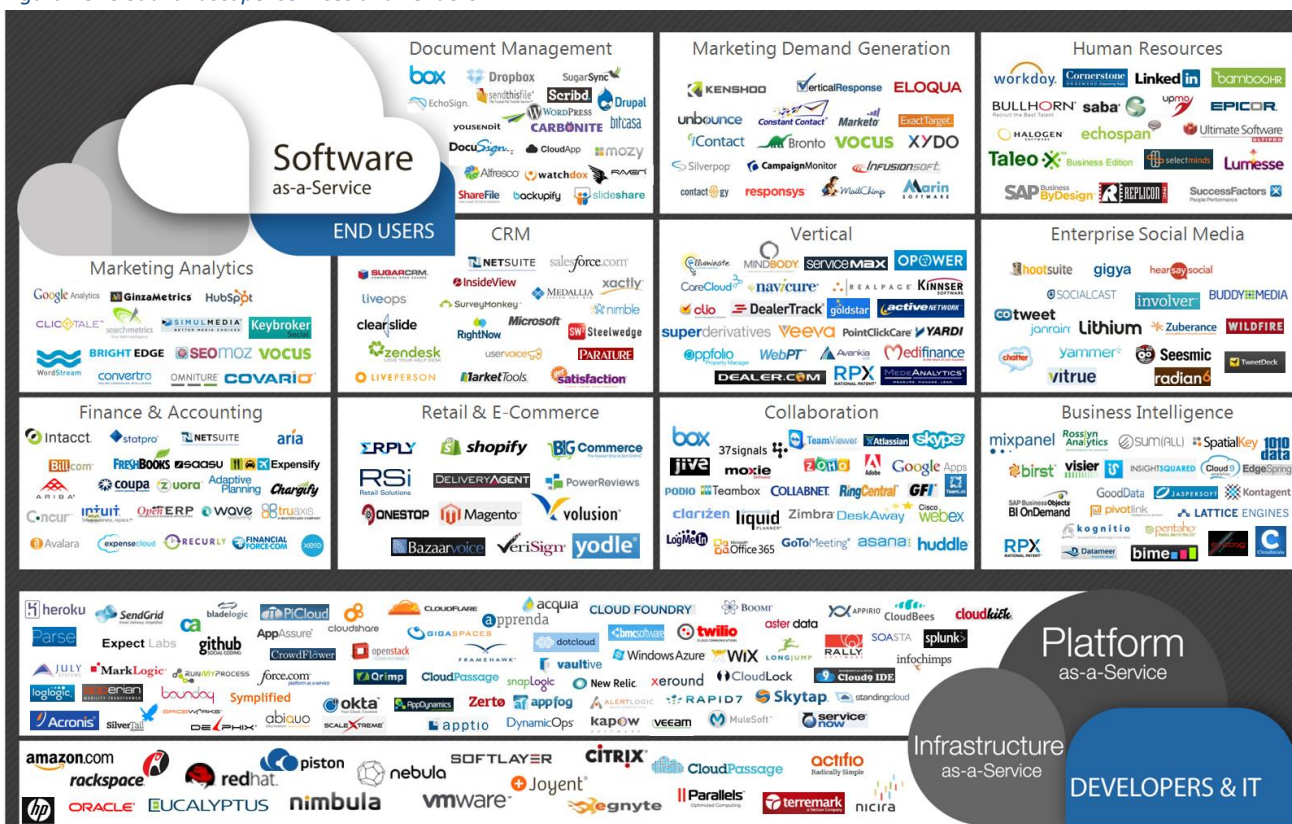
Software as-a-Service

END USERS

Document Management

box Dropbox SugarSync EchoSign sendthisfile Scribd WordPress Drupal yousendit CARBONITE bitcasa DocuSign CloudApp mozy Alfresco watchdox RAVEN ShareFile backupify slideshare

Marketing Demand Generation

KENSHOO VerticalResponse ELOQUA unbounce Constant Contact Marketo ExactTarget iContact Bronto VOCUS XYDO Silverpop CampaignMonitor InfusionSoft contactology responsys MailChimp Marin SOFTWARE

Human Resources

workday. Cornerstone LinkedIn bambooHR BULLHORN saba upmo EPICOR HALOGEN echospan Ultimate Software Taleo Business Edition selectminds Lumesse SAP Business ByDesign REPLICON SuccessFactors

Marketing Analytics

Google Analytics GinzaMetrics HubSpot CLICKTALE searchmetrics SIMULMEDIA Keybroker WordStream BRIGHT EDGE SEOMOZ VOCUS convertro OMNITURE COVARIO

CRM

SUGARCRM. NETSUITE salesforce.com InsideView xactly liveops MEDALLIA SurveyMonkey nimble clear slide RightNow Microsoft Steelwedge zendesk uservoice PARATURE LIVEPERSON MarketTools satisfaction

Vertical

Eliminate MINDBODY servicemax OPOWER CoreCloud navicure REALPAGE KINNSER clio DealerTrack goldstar activeNETWORK superderivatives veeva PointClickCare YARDI appfolio WebPT Avenkia Medifinance DEALER.COM RPX MEDIDATA

Enterprise Social Media

hootsuite gigya hearsaysocial SOCIALCAST involver BUDDYMEDIA cotweet janrain Lithium Zuberance WILDFIRE chatter yammer Seesmic TweetDeck vitrue radian6

Finance & Accounting

Intacct. statpro NETSUITE aria Bill.com FRESHBOOKS saasu Expensify ARIBA coupa zuora Adaptive Planning Chargify Concur intuit OpenERP wave truaxis Avalara expensecloud RECURLY FINANCIALFORCE.COM xero

Retail & E-Commerce

ERPLY shopify BIG Commerce RSi Retail Solutions DELIVERYAGENT PowerReviews ONESTOP Magento volusion Bazaarvoice VeriSign yodle

Collaboration

box 37signals TeamViewer Atlassian skype jive moxie zoho Adobe Google Apps PODIO Teambox COLLABNET RingCentral GFI clarizen liquid Zimbra DeskAway webex LogMeIn Office 365 GoToMeeting asana huddle

Business Intelligence

mixpanel Rosslyn Analytics SUM(ALL) SpatialKey 1010data birst visier INSIGHTSQUARED Cloud9 EdgeSpring SAP BusinessObjects BI OnDemand GoodData JASPERSOFT Kontagent pivotlink LATTICE ENGINES kognitio pentaho RPX Datameer bime Cloudera

heroku SendGrid ca bladelogic PiCloud CLOUDFLARE appfog acquia apprenda CLOUD FOUNDRY BOOMI APPIRIO CloudBees cloudkick Parse Expect Labs github AppAssure cloudshare GIGASPACES dotcloud bmcsoftware twilio aster data RALLY SOASTA splunk JULY MarkLogic RUNMYPROCESS force.com CrowdFlower openstack FRAMEHAWK vaultive Windows Azure WIX LONGJUMP infochimps loglogic Qrimp CloudPassage snapLogic New Relic xeround CloudLock Cloud9 IDE boundary Symplified okta AppDynamics Zerto appfog ALERTLOGIC RAPID7 Skytap standingcloud Acronis Silver SPIDERWORKS DELPHIX SCALEXTREME abiquo apptio DynamicOps kapow veeam MuleSoft servicenow

Platform as-a-Service

amazon.com rackspace redhat. piston nebula SOFTLAYER CITRIX CloudPassage Joyent actifio Radically Simple ORACLE EUCALYPTUS nimbula vmware egnyte Parallels terremark nicira

Infrastructure as-a-Service

DEVELOPERS & IT